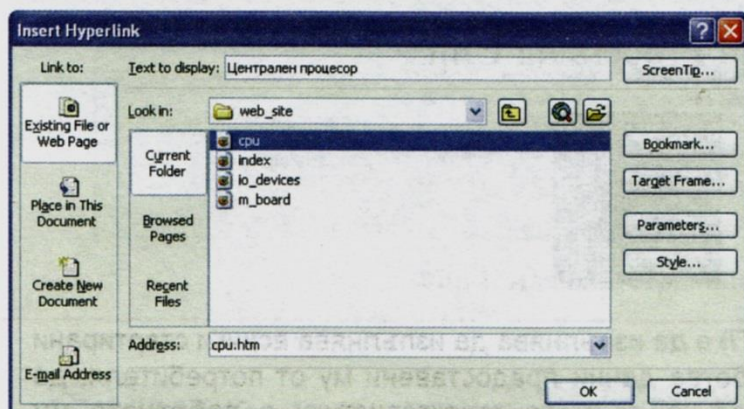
Insert Hyperlink

Link to:

Text to display: Централен процесор

ScreenTip...

Existing File or Web Page

Look in: web_site

Current Folder

cpu
index
io_devices
m_board

Bookmark...

Target Frame...

Place in This Document

Browsed Pages

Parameters...

Style...

Create New Document

Recent Files

E-mail Address

Address: cpu.htm

OK

Cancel